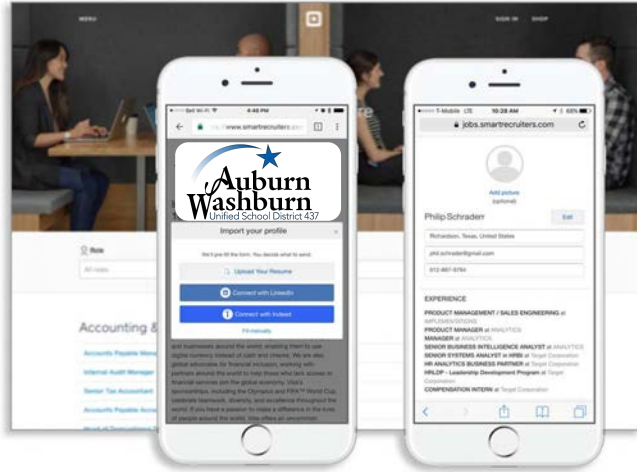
MENU

SIGN IN SHOP

Role

All roles

Accounting &

Accounts Payable Mana

Internal Audit Manager

Senior Tax Accountant

Accounts Payable Acco

Bell Wi-Fi 4:48 PM

https://www.smartrecruiters.com

Auburn Washburn
Unified School District 437

Import your profile

We'll pre-fill the form. You decide what to send.

Upload Your Resume

Connect with LinkedIn

Connect with Indeed

Fill manually

and businesses around the world, enabling them to use digital currency instead of cash and checks. We are also global advocate for financial inclusion, working with partners around the world to help those who lack access to financial services join the global economy. Visa's sponsorships, including the Olympics and FIFA™ World Cup, celebrate teamwork, diversity, and excellence throughout the world. If you have a passion to make a difference in the lives of people around the world, Visa offers an uncommon

T-Mobile LTE 10:28 AM 65%

jobs.smartrecruiters.com

Add picture
(optional)

Philip Schrader

Edit

Richardson, Texas, United States

phil.schrader@gmail.com

512-897-5764

EXPERIENCE

PRODUCT MANAGEMENT / SALES ENGINEERING at IMPLEMENTATIONS

PRODUCT MANAGER at ANALYTICS

MANAGER at ANALYTICS

SENIOR BUSINESS INTELLIGENCE ANALYST at ANALYTICS

SENIOR SYSTEMS ANALYST at HRB at Target Corporation

HR ANALYTICS BUSINESS PARTNER at Target Corporation

HRLDP - Leadership Development Program at Target Corporation

COMPENSATION INTERN at Target Corporation